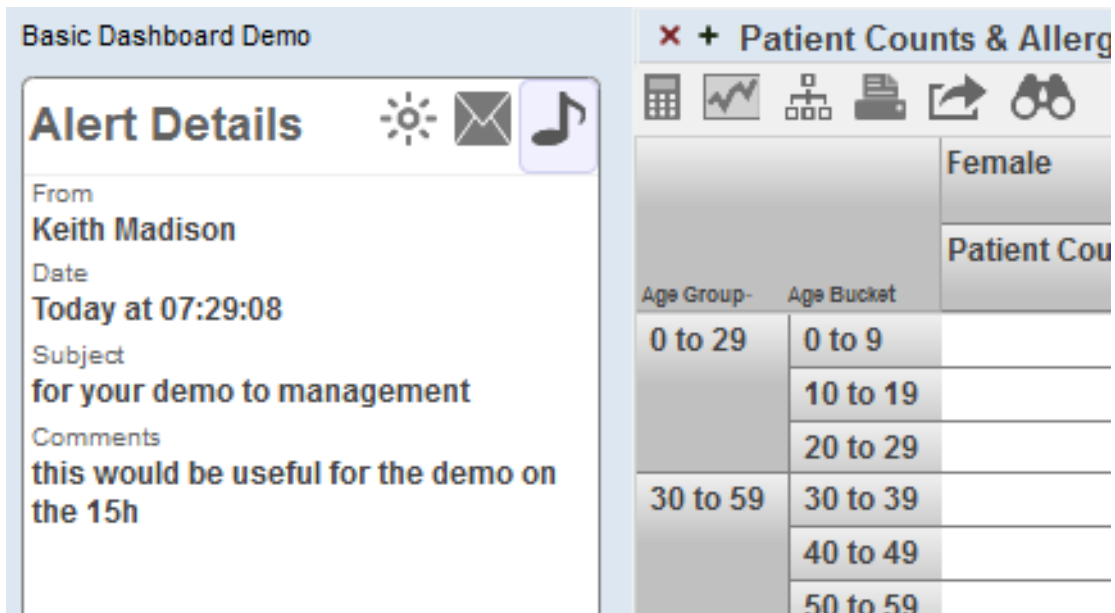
Basic Dashboard Demo

Alert Details

From
Keith Madison
Date
Today at 07:29:08
Subject
for your demo to management
Comments
this would be useful for the demo on the 15h

× + Patient Counts & Allerg

| Age Group- | Age Bucket | Female Patient Cou |
|---|---|---|
| 0 to 29 | 0 to 9 | |
| | 10 to 19 | |
| | 20 to 29 | |
| 30 to 59 | 30 to 39 | |
| | 40 to 49 | |
| | 50 to 59 | |